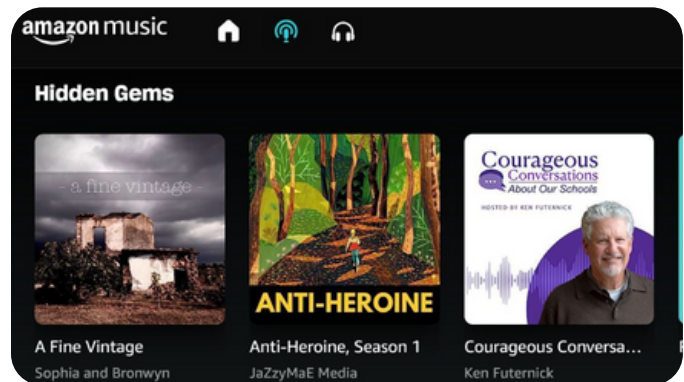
amazon music

Hidden Gems

- a fine vintage -

A Fine Vintage
Sophia and Bronwyn

ANTI-HEROINE

Anti-Heroine, Season 1
JaZzyMaE Media

Courageous Conversations About Our Schools
HOSTED BY KEN FUTERNICK

Courageous Conversa...
Ken Futernick